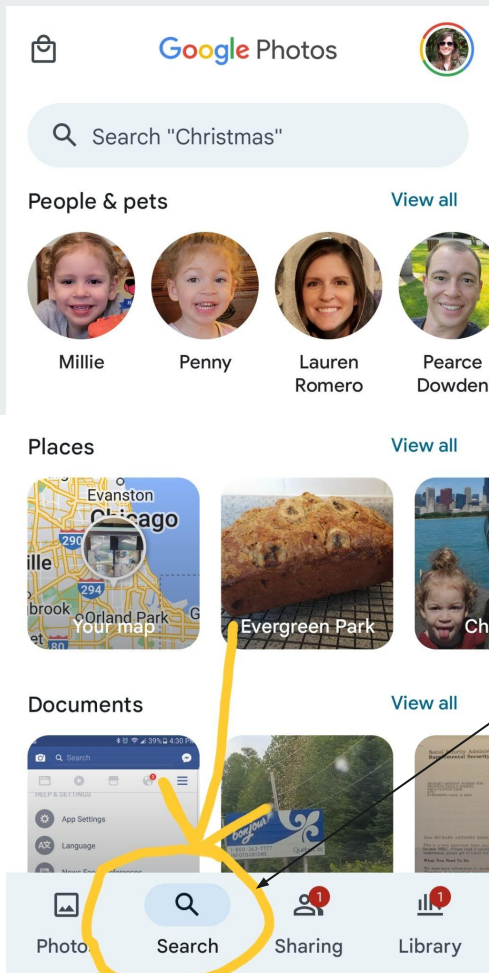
Google Photos

Search "Christmas"

People & pets

View all

Millie

Penny

Lauren Romero

Pearce Dowden

Places

View all

Evanston

Chicago

290

294

Orland Park

Your map

Evergreen Park

Ch

Documents

View all

Search

HELP & SETTINGS

App Settings

Language

bonjour

Photos

Search

Sharing

1

Library

1